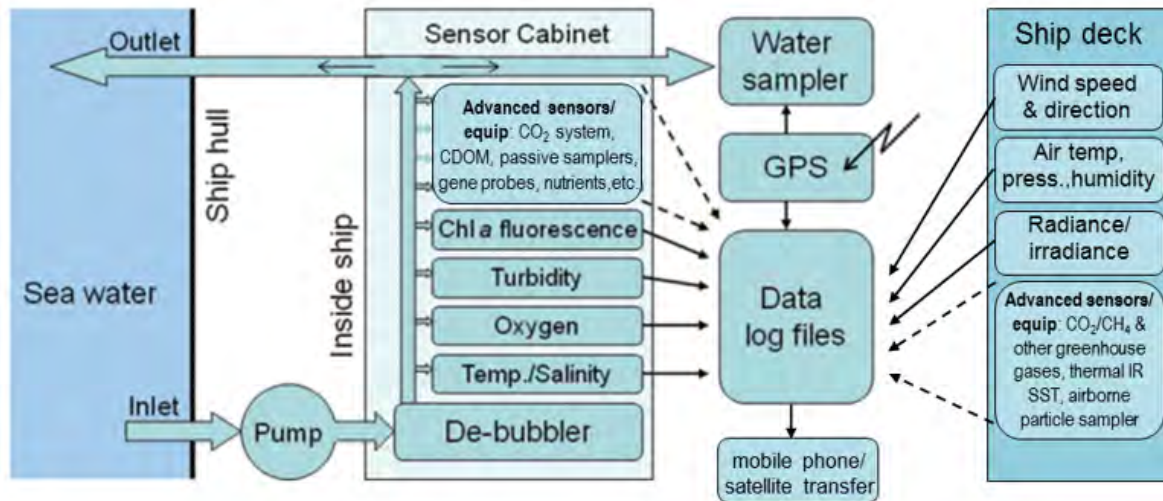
Outlet

Sensor Cabinet

Water sampler

Ship deck

Wind speed & direction

Air temp, press.,humidity

Radiance/ irradiance

Advanced sensors/ equip: $CO_2/CH_4$ & other greenhouse gases, thermal IR SST, airborne particle sampler

Ship hull

Inside ship

Advanced sensors/ equip: $CO_2$ system, CDOM, passive samplers, gene probes, nutrients,etc.

GPS

Chl a fluorescence

Turbidity

Oxygen

Temp./Salinity

Data log files

Sea water

Inlet

Pump

De-bubbler

mobile phone/ satellite transfer